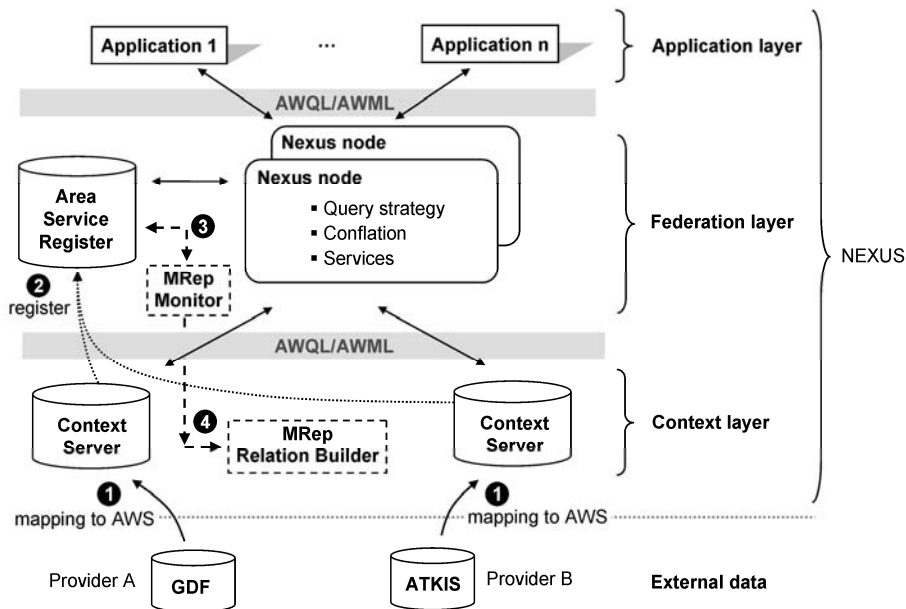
Application 1

...

Application n

Application layer

AWQL/AWML

Nexus node

Nexus node

▪ Query strategy
▪ Conflation
▪ Services

Area Service Register

3

MRep Monitor

Federation layer

NEXUS

2 register

AWQL/AWML

Context Server

4

MRep Relation Builder

Context Server

Context layer

1 mapping to AWS

1 mapping to AWS

Provider A

GDF

ATKIS

Provider B

External data